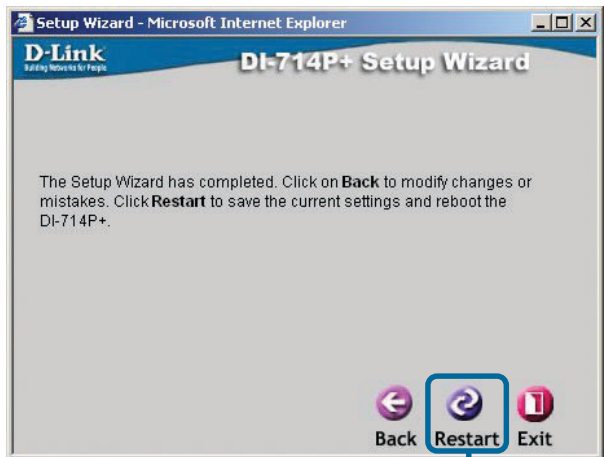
Setup Wizard - Microsoft Internet Explorer

D-Link
Building Networks for People

DI-714P+ Setup Wizard

The Setup Wizard has completed. Click on **Back** to modify changes or mistakes. Click **Restart** to save the current settings and reboot the DI-714P+.

Back Restart Exit